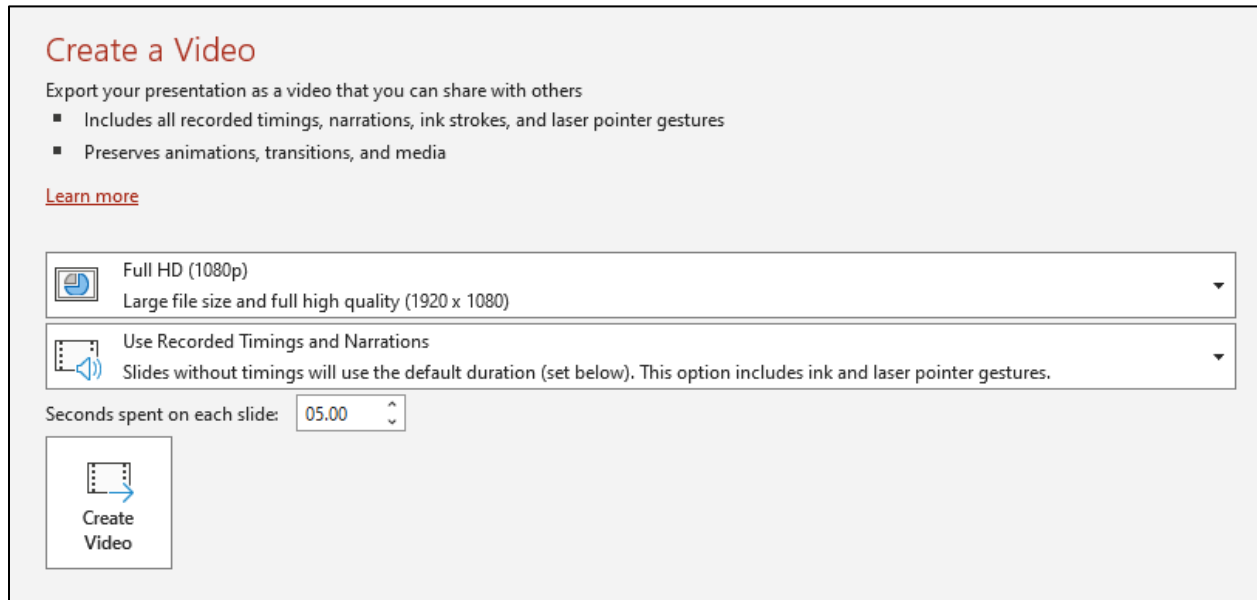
Create a Video

Export your presentation as a video that you can share with others

- Includes all recorded timings, narrations, ink strokes, and laser pointer gestures
- Preserves animations, transitions, and media

Learn more

Full HD (1080p)
Large file size and full high quality (1920 x 1080)

Use Recorded Timings and Narrations
Slides without timings will use the default duration (set below). This option includes ink and laser pointer gestures.

Seconds spent on each slide: 05.00

Create Video